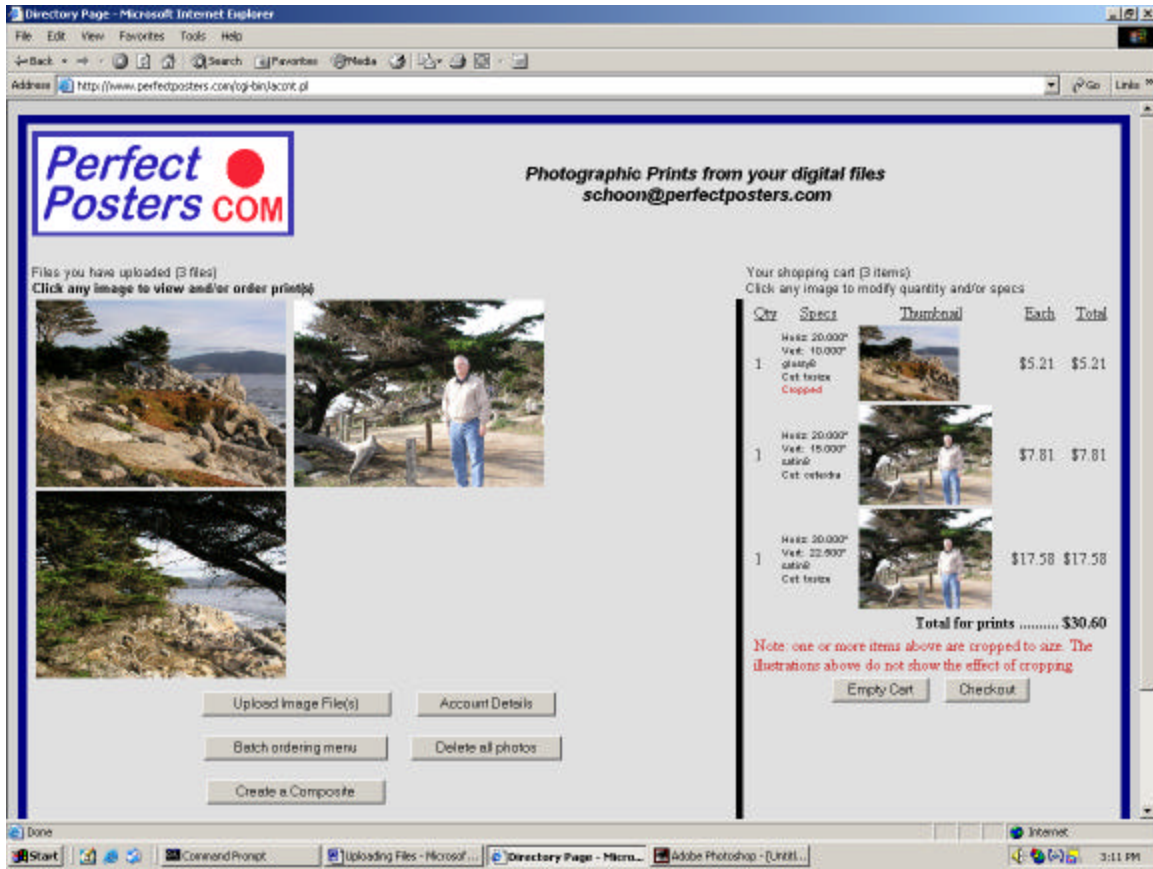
Directory Page - Microsoft Internet Explorer

File Edit View Favorites Tools Help

Back Search Favorites Media

Address http://www.perfectposters.com/cgi-bin/acont.pl

Go Links

Perfect Posters COM

Photographic Prints from your digital files
schoon@perfectposters.com

Files you have uploaded (3 files)
Click any image to view and/or order print(s)

Your shopping cart (3 items)
Click any image to modify quantity and/or specs

| Qty | Specs | Thumbnail | Each | Total |
|---|---|---|---|---|
| 1 | Horiz: 20.000" Vert: 10.000" glossy® Cut: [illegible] Cropped | | $5.21 | $5.21 |
| 1 | Horiz: 20.000" Vert: 15.000" satin® Cut: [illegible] | | $7.81 | $7.81 |
| 1 | Horiz: 20.000" Vert: 22.500" satin® Cut: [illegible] | | $17.58 | $17.58 |

Total for prints .......... $30.60

Note: one or more items above are cropped to size. The illustrations above do not show the effect of cropping.

Empty Cart Checkout

Upload Image File(s) Account Details

Batch ordering menu Delete all photos

Create a Composite

Done Internet

Start Command Prompt Uploading Files - Microsof... Directory Page - Micro... Adobe Photoshop - [Untitl... 3:11 PM